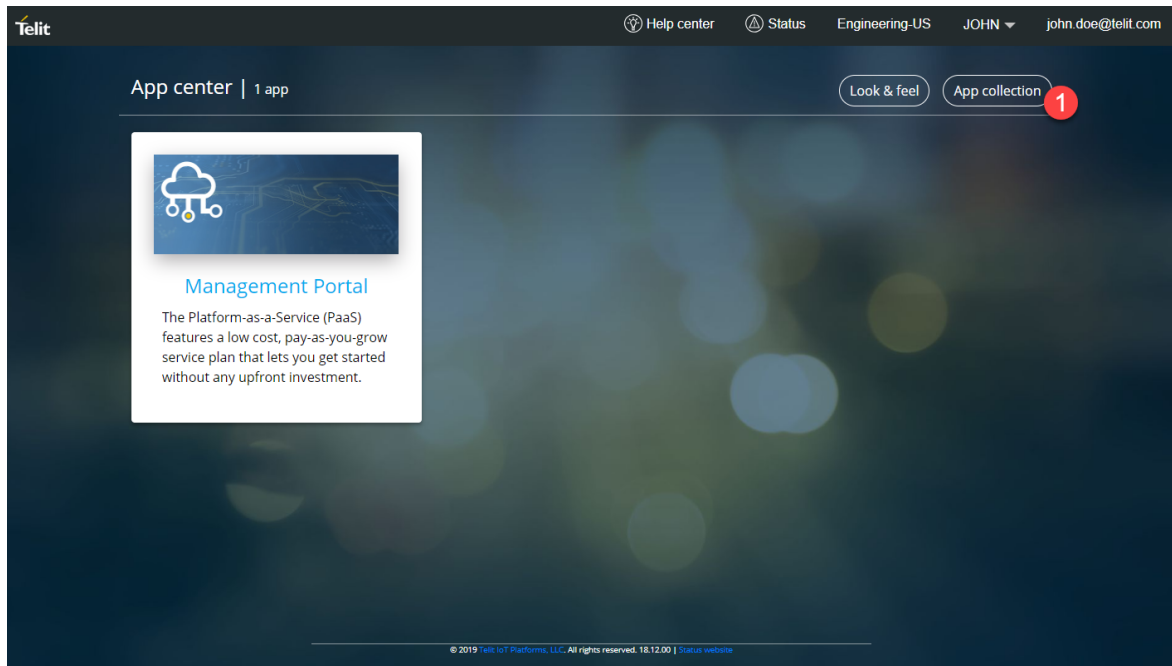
Telit

Help center Status Engineering-US JOHN john.doe@telit.com

App center | 1 app

Look & feel App collection 1

Management Portal

The Platform-as-a-Service (PaaS) features a low cost, pay-as-you-grow service plan that lets you get started without any upfront investment.

© 2019 Telit IoT Platforms, LLC. All rights reserved. 18.12.00 | Status website